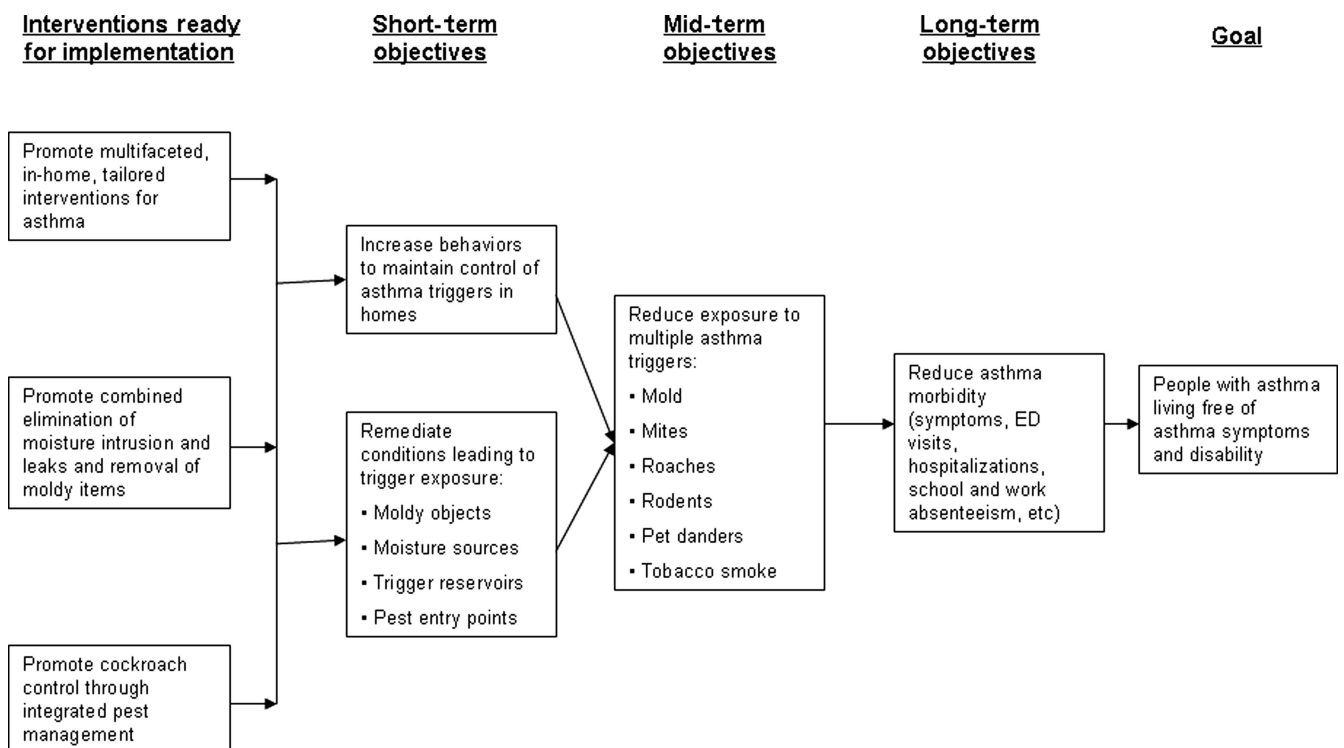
Interventions ready for implementation

Short-term objectives

Mid-term objectives

Long-term objectives

Goal

Promote multifaceted, in-home, tailored interventions for asthma

Promote combined elimination of moisture intrusion and leaks and removal of moldy items

Promote cockroach control through integrated pest management

Increase behaviors to maintain control of asthma triggers in homes

Remediate conditions leading to trigger exposure:
▪ Moldy objects
▪ Moisture sources
▪ Trigger reservoirs
▪ Pest entry points

Reduce exposure to multiple asthma triggers:
▪ Mold
▪ Mites
▪ Roaches
▪ Rodents
▪ Pet danders
▪ Tobacco smoke

Reduce asthma morbidity (symptoms, ED visits, hospitalizations, school and work absenteeism, etc)

People with asthma living free of asthma symptoms and disability